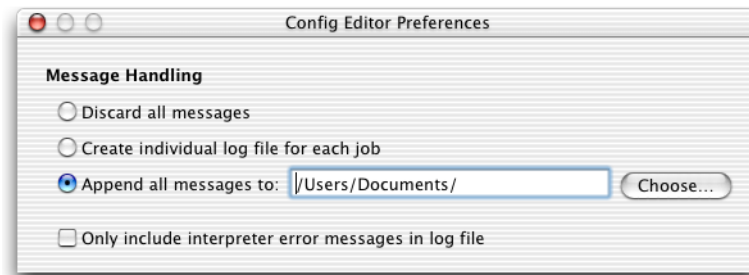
Config Editor Preferences

Message Handling

Discard all messages

Create individual log file for each job

Append all messages to: /Users/Documents/ Choose...

Only include interpreter error messages in log file